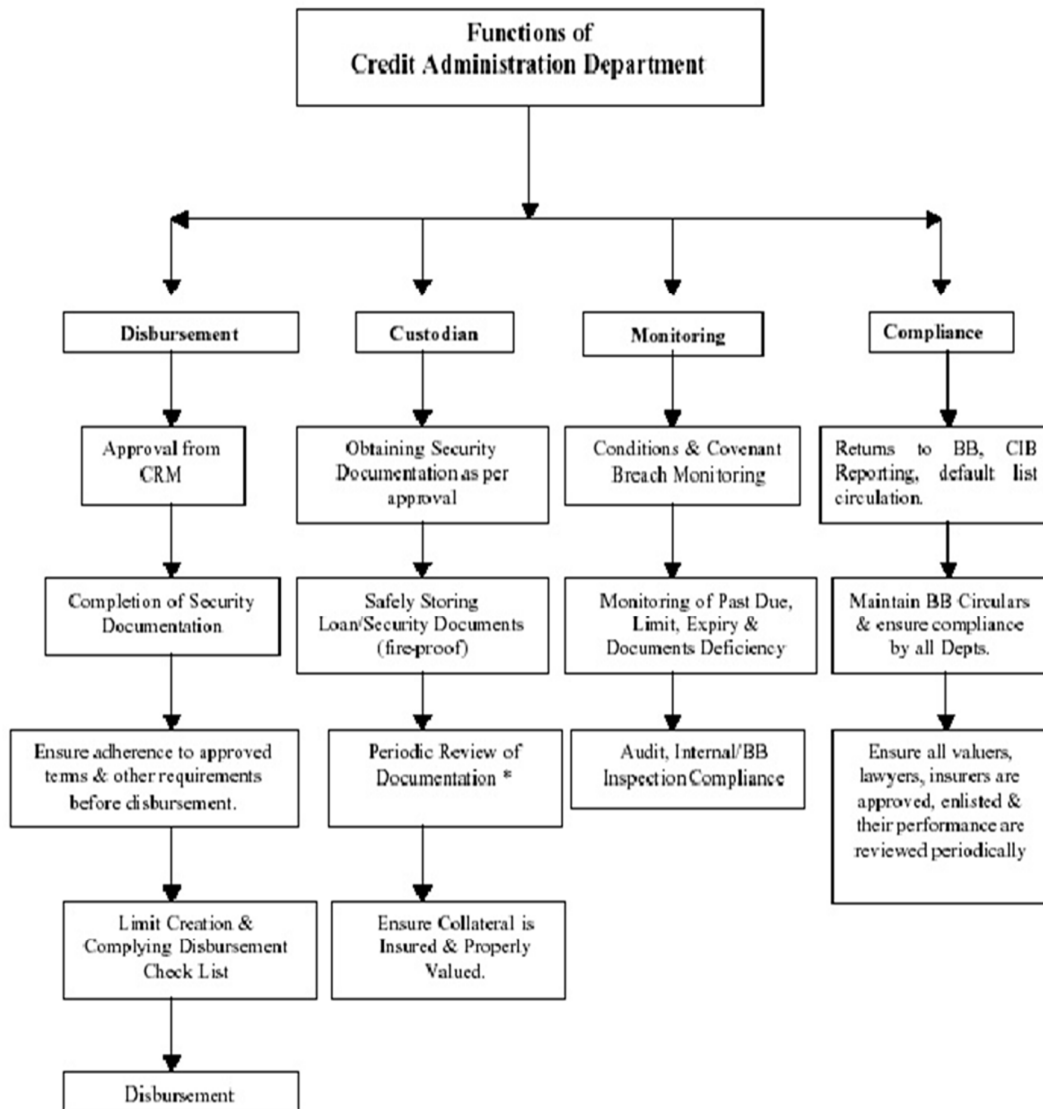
Functions of
Credit Administration Department

Disbursement

Approval from CRM

Completion of Security Documentation

Ensure adherence to approved terms & other requirements before disbursement.

Limit Creation & Complying Disbursement Check List

Disbursement

Custodian

Obtaining Security Documentation as per approval

Safely Storing Loan/Security Documents (fire-proof)

Periodic Review of Documentation *

Ensure Collateral is Insured & Properly Valued.

Monitoring

Conditions & Covenant Breach Monitoring

Monitoring of Past Due, Limit, Expiry & Documents Deficiency

Audit, Internal/BB Inspection Compliance

Compliance

Returns to BB, CIB Reporting, default list circulation.

Maintain BB Circulars & ensure compliance by all Depts.

Ensure all valuers, lawyers, insurers are approved, enlisted & their performance are reviewed periodically